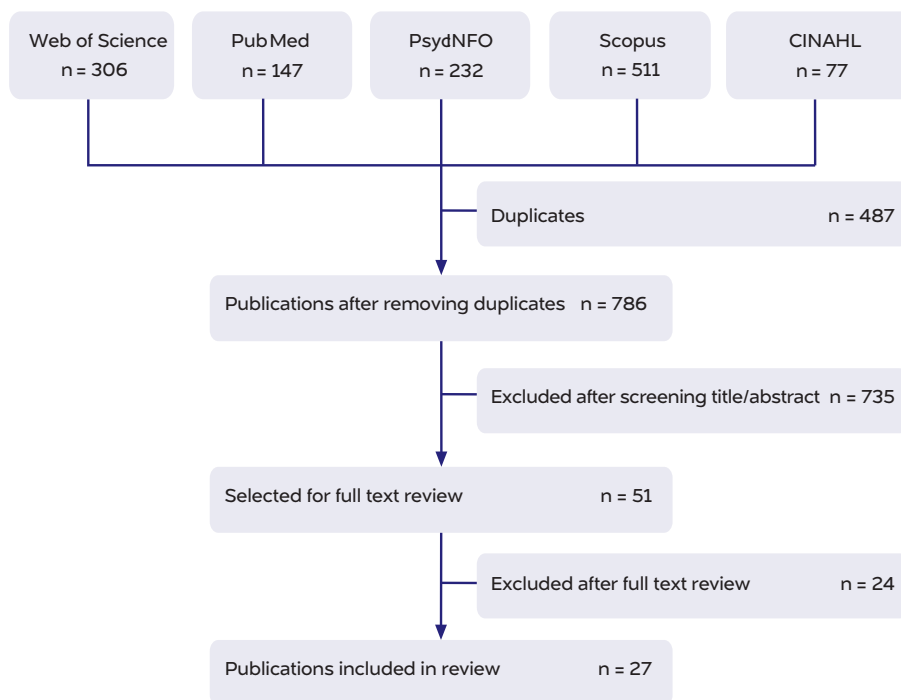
Web of Science
n = 306

PubMed
n = 147

PsydNFO
n = 232

Scopus
n = 511

CINAHL
n = 77

Duplicates n = 487

Publications after removing duplicates n = 786

Excluded after screening title/abstract n = 735

Selected for full text review n = 51

Excluded after full text review n = 24

Publications included in review n = 27